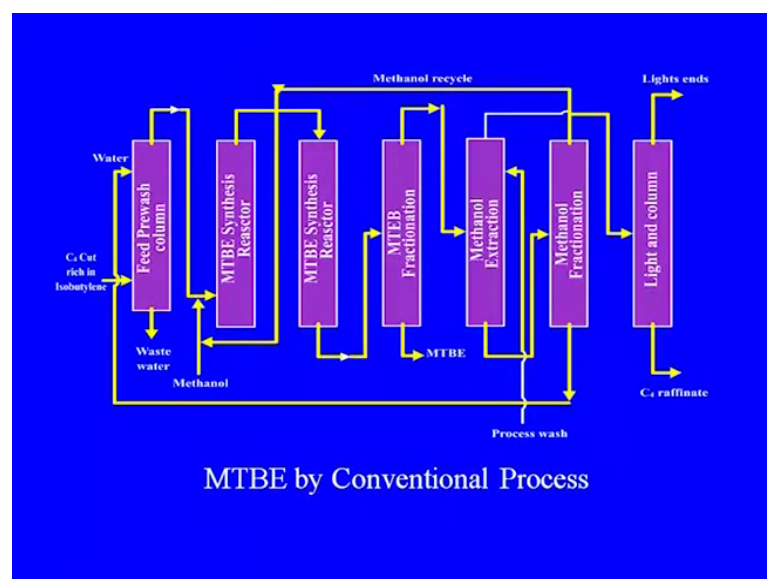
Methanol recycle

Lights ends

Water

$C_4$ Cut rich in Isobutylene

Feed Prewash column

MTBE Synthesis Reactor

MTBE Synthesis Reactor

MTEB Fractionation

Methanol Extraction

Methanol Fractionation

Light and column

Waste water

Methanol

MTBE

$C_4$ raffinate

Process wash

MTBE by Conventional Process